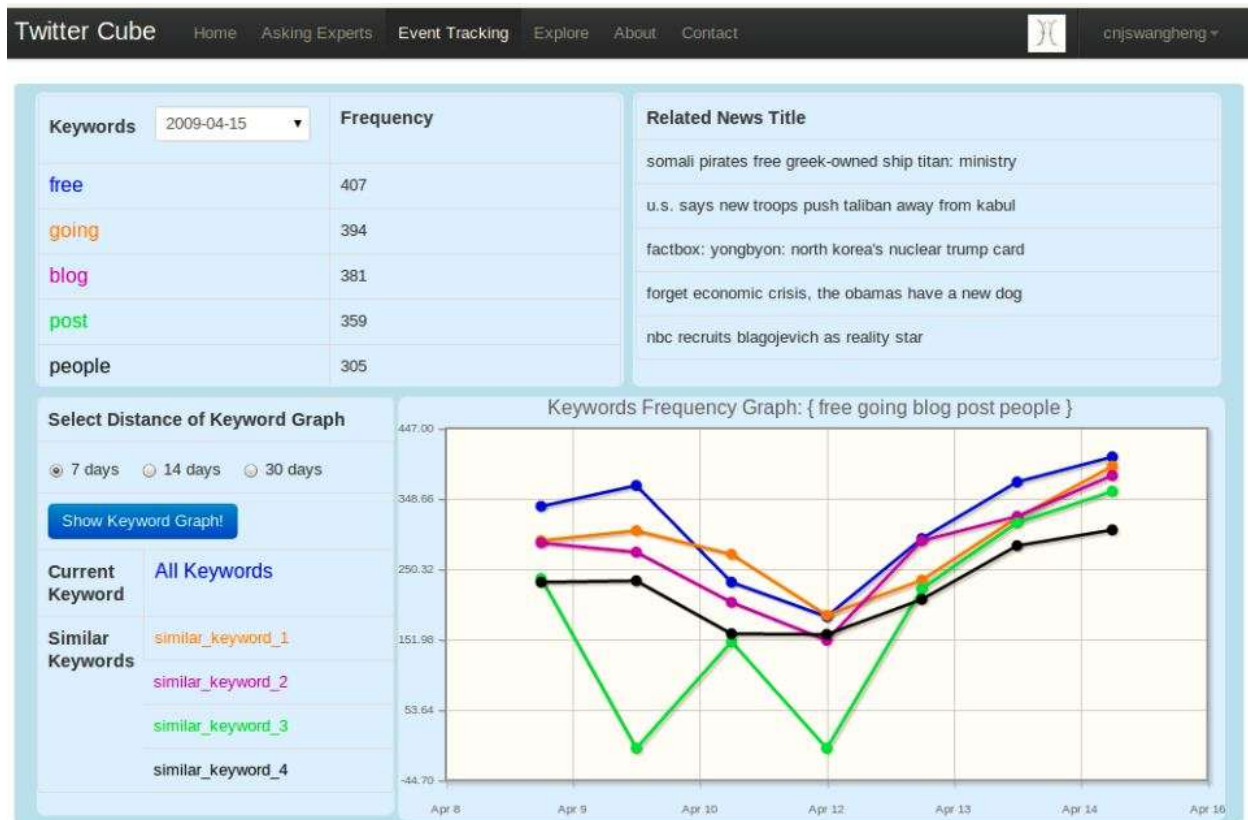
Twitter Cube Home Asking Experts Event Tracking Explore About Contact cnjswangheng

| Keywords 2009-04-15 | Frequency |
|---|---|
| free | 407 |
| going | 394 |
| blog | 381 |
| post | 359 |
| people | 305 |

Related News Title

somali pirates free greek-owned ship titan: ministry

u.s. says new troops push taliban away from kabul

factbox: yongbyon: north korea's nuclear trump card

forget economic crisis, the obamas have a new dog

nbc recruits blagojevich as reality star

Select Distance of Keyword Graph

7 days 14 days 30 days

Show Keyword Graph!

| Current Keyword | All Keywords |
|---|---|
| Similar Keywords | similar_keyword_1 |
| | similar_keyword_2 |
| | similar_keyword_3 |
| | similar_keyword_4 |

Keywords Frequency Graph: { free going blog post people }

447.00
348.66
250.32
151.98
53.64
-44.70

Apr 8 Apr 9 Apr 10 Apr 12 Apr 13 Apr 14 Apr 16